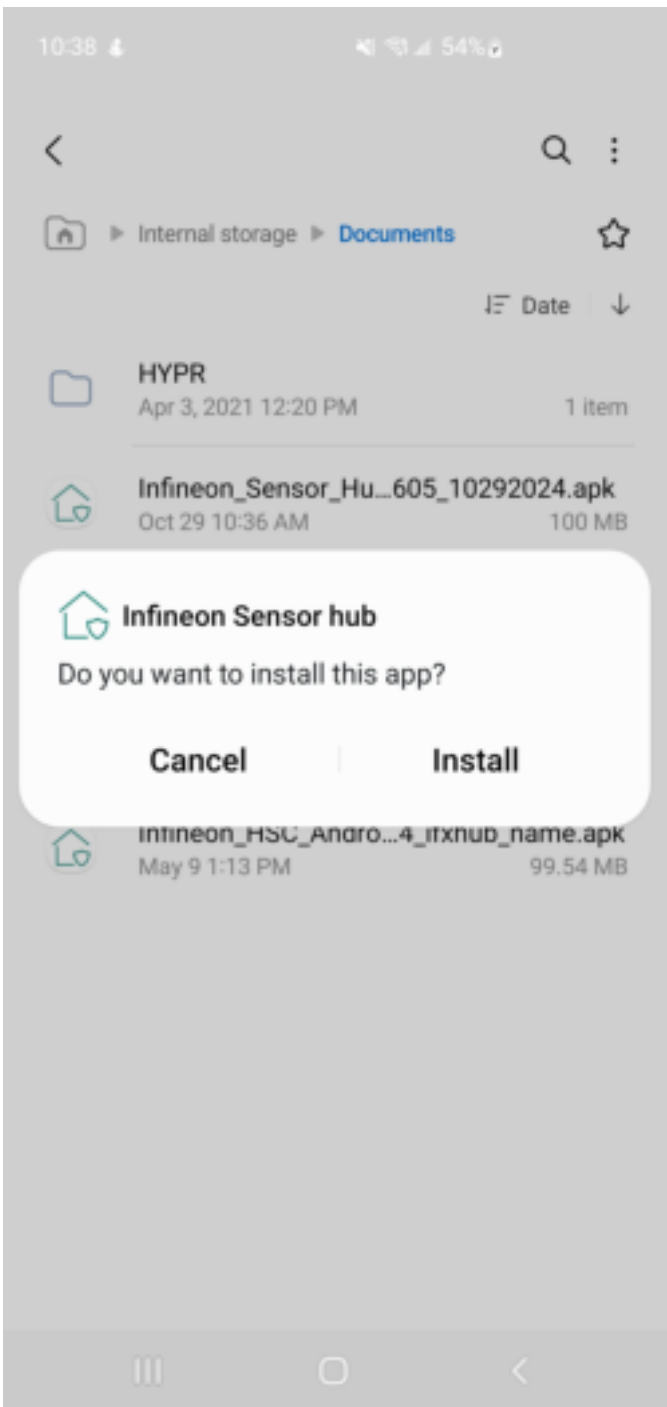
10:38

54%

Internal storage ▸ Documents

Date

HYPR
Apr 3, 2021 12:20 PM
1 item

Infineon_Sensor_Hu...605_10292024.apk
Oct 29 10:36 AM
100 MB

Infineon Sensor hub
Do you want to install this app?

Cancel
Install

Infineon_HSC_Andro...4_ifxhub_name.apk
May 9 1:13 PM
99.54 MB